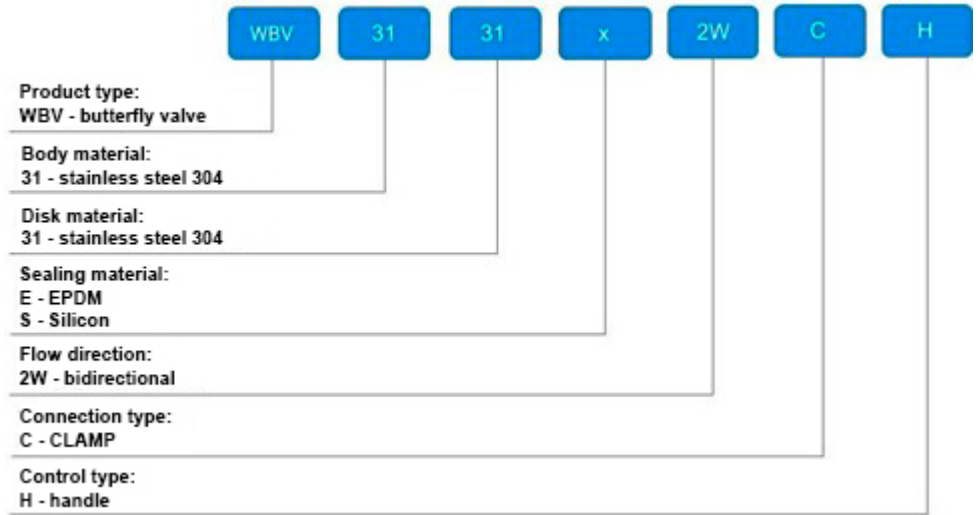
WBV 31 31 x 2W C H

Product type:
WBV - butterfly valve

Body material:
31 - stainless steel 304

Disk material:
31 - stainless steel 304

Sealing material:
E - EPDM
S - Silicon

Flow direction:
2W - bidirectional

Connection type:
C - CLAMP

Control type:
H - handle